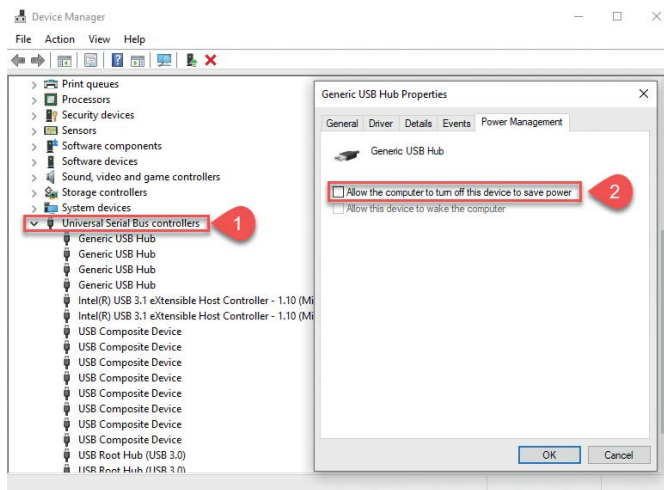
Device Manager

File Action View Help

Print queues
Processors
Security devices
Sensors
Software components
Software devices
Sound, video and game controllers
Storage controllers
System devices
Universal Serial Bus controllers
1
Generic USB Hub
Generic USB Hub
Generic USB Hub
Generic USB Hub
Intel(R) USB 3.1 eXtensible Host Controller - 1.10 (Mi
Intel(R) USB 3.1 eXtensible Host Controller - 1.10 (Mi
USB Composite Device
USB Composite Device
USB Composite Device
USB Composite Device
USB Composite Device
USB Composite Device
USB Composite Device
USB Composite Device
USB Root Hub (USB 3.0)
USB Root Hub (USB 3.0)

Generic USB Hub Properties

General Driver Details Events Power Management

Generic USB Hub

Allow the computer to turn off this device to save power
2
Allow this device to wake the computer

OK Cancel